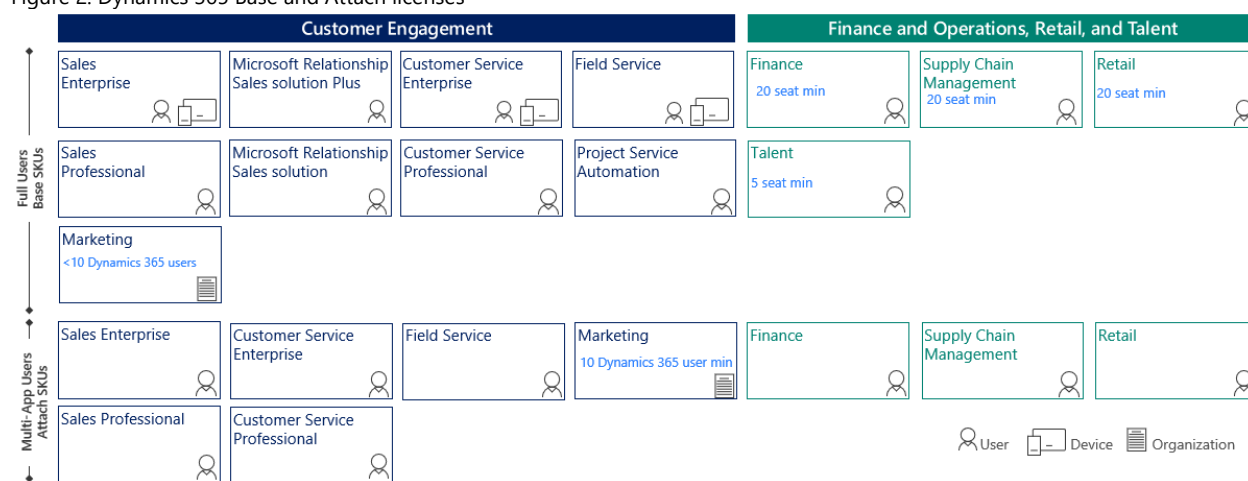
Figure 2. Dynamics 365 Base and Attach licenses

Customer Engagement

Finance and Operations, Retail, and Talent

Full Users Base SKUs

Sales Enterprise

Microsoft Relationship Sales solution Plus

Customer Service Enterprise

Field Service

Finance
20 seat min

Supply Chain Management
20 seat min

Retail
20 seat min

Sales Professional

Microsoft Relationship Sales solution

Customer Service Professional

Project Service Automation

Talent
5 seat min

Marketing
<10 Dynamics 365 users

Multi-App Users Attach SKUs

Sales Enterprise

Customer Service Enterprise

Field Service

Marketing
10 Dynamics 365 user min

Finance

Supply Chain Management

Retail

Sales Professional

Customer Service Professional

User Device Organization